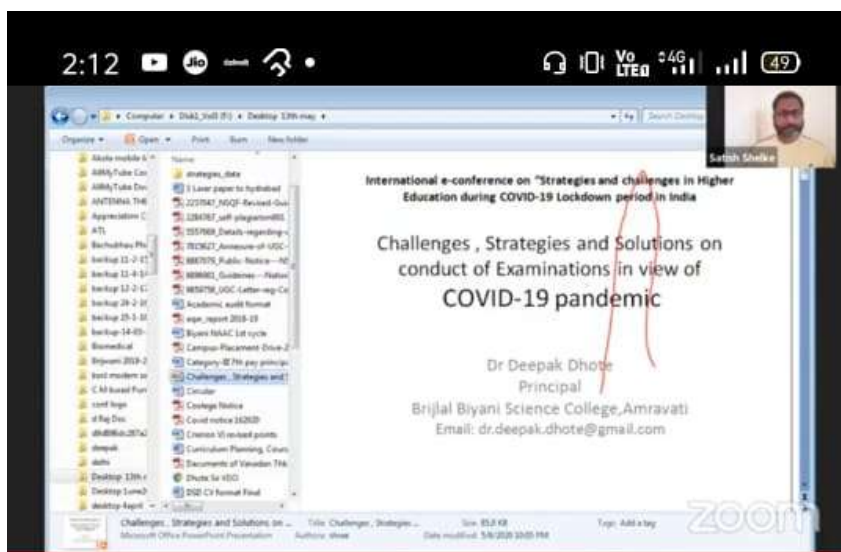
2:12 Jio Vo LTE 4G 49

Computer ▸ Disk2_Vol3 (F:) ▸ Desktop 13th may ▸

Organize ▾ Open ▾ Print Burn New folder

Akola mobile
AIIMyTube Con
AIIMyTube Dov
ANTENNA THE
Appreciation C
ATL
Bachudhau Pho
backup 11-2-1
backup 11-4-1
backup 12-2-1
backup 24-2-1
backup 25-1-1
backup 14-05-
Biomedical
Brijvani 2018-2
boot modern
C All board Pun
conf logo
d Raj Doc
deepak
dathi
Desktop 13th
Desktop 1une
desktop 4april

Name
strategies_data
1 Lever paper to hydrabad
2237047_NSQF-Revised-Gui
2284787_self-plagiarism
5557669_Details-regarding
7823627_Annexure-of-UGC
8887076_Public-Notice
9898681_Guidelines
9858758_UGC-Letter-reg-Co
Academic audit format
aqar_report 2018-19
Biyani NAAC 1st cycle
Campus-Placement-Drive-2
Category-III 7th pay princip
Challenges , Strategies and
Circular
College Notice
Covid notice 162020
Criterion VI revised points
Curriculum Planning, Cours
Documents of Vanadan The
Dhote Sir VEO
DSD CV format Final

Satish Shelke

International e-conference on "Strategies and challenges in Higher Education during COVID-19 Lockdown period in India

Challenges , Strategies and Solutions on conduct of Examinations in view of COVID-19 pandemic

Dr Deepak Dhote
Principal
Brijlal Biyani Science College,Amravati
Email: dr.deepak.dhote@gmail.com

Challenges , Strategies and Solutions on ... Title: Challenges , Strategies ... Size: 85.0 KB Tags: Add a tag
Microsoft Office PowerPoint Presentation Authors: dhote Date modified: 5/6/2020 10:05 PM

zoom